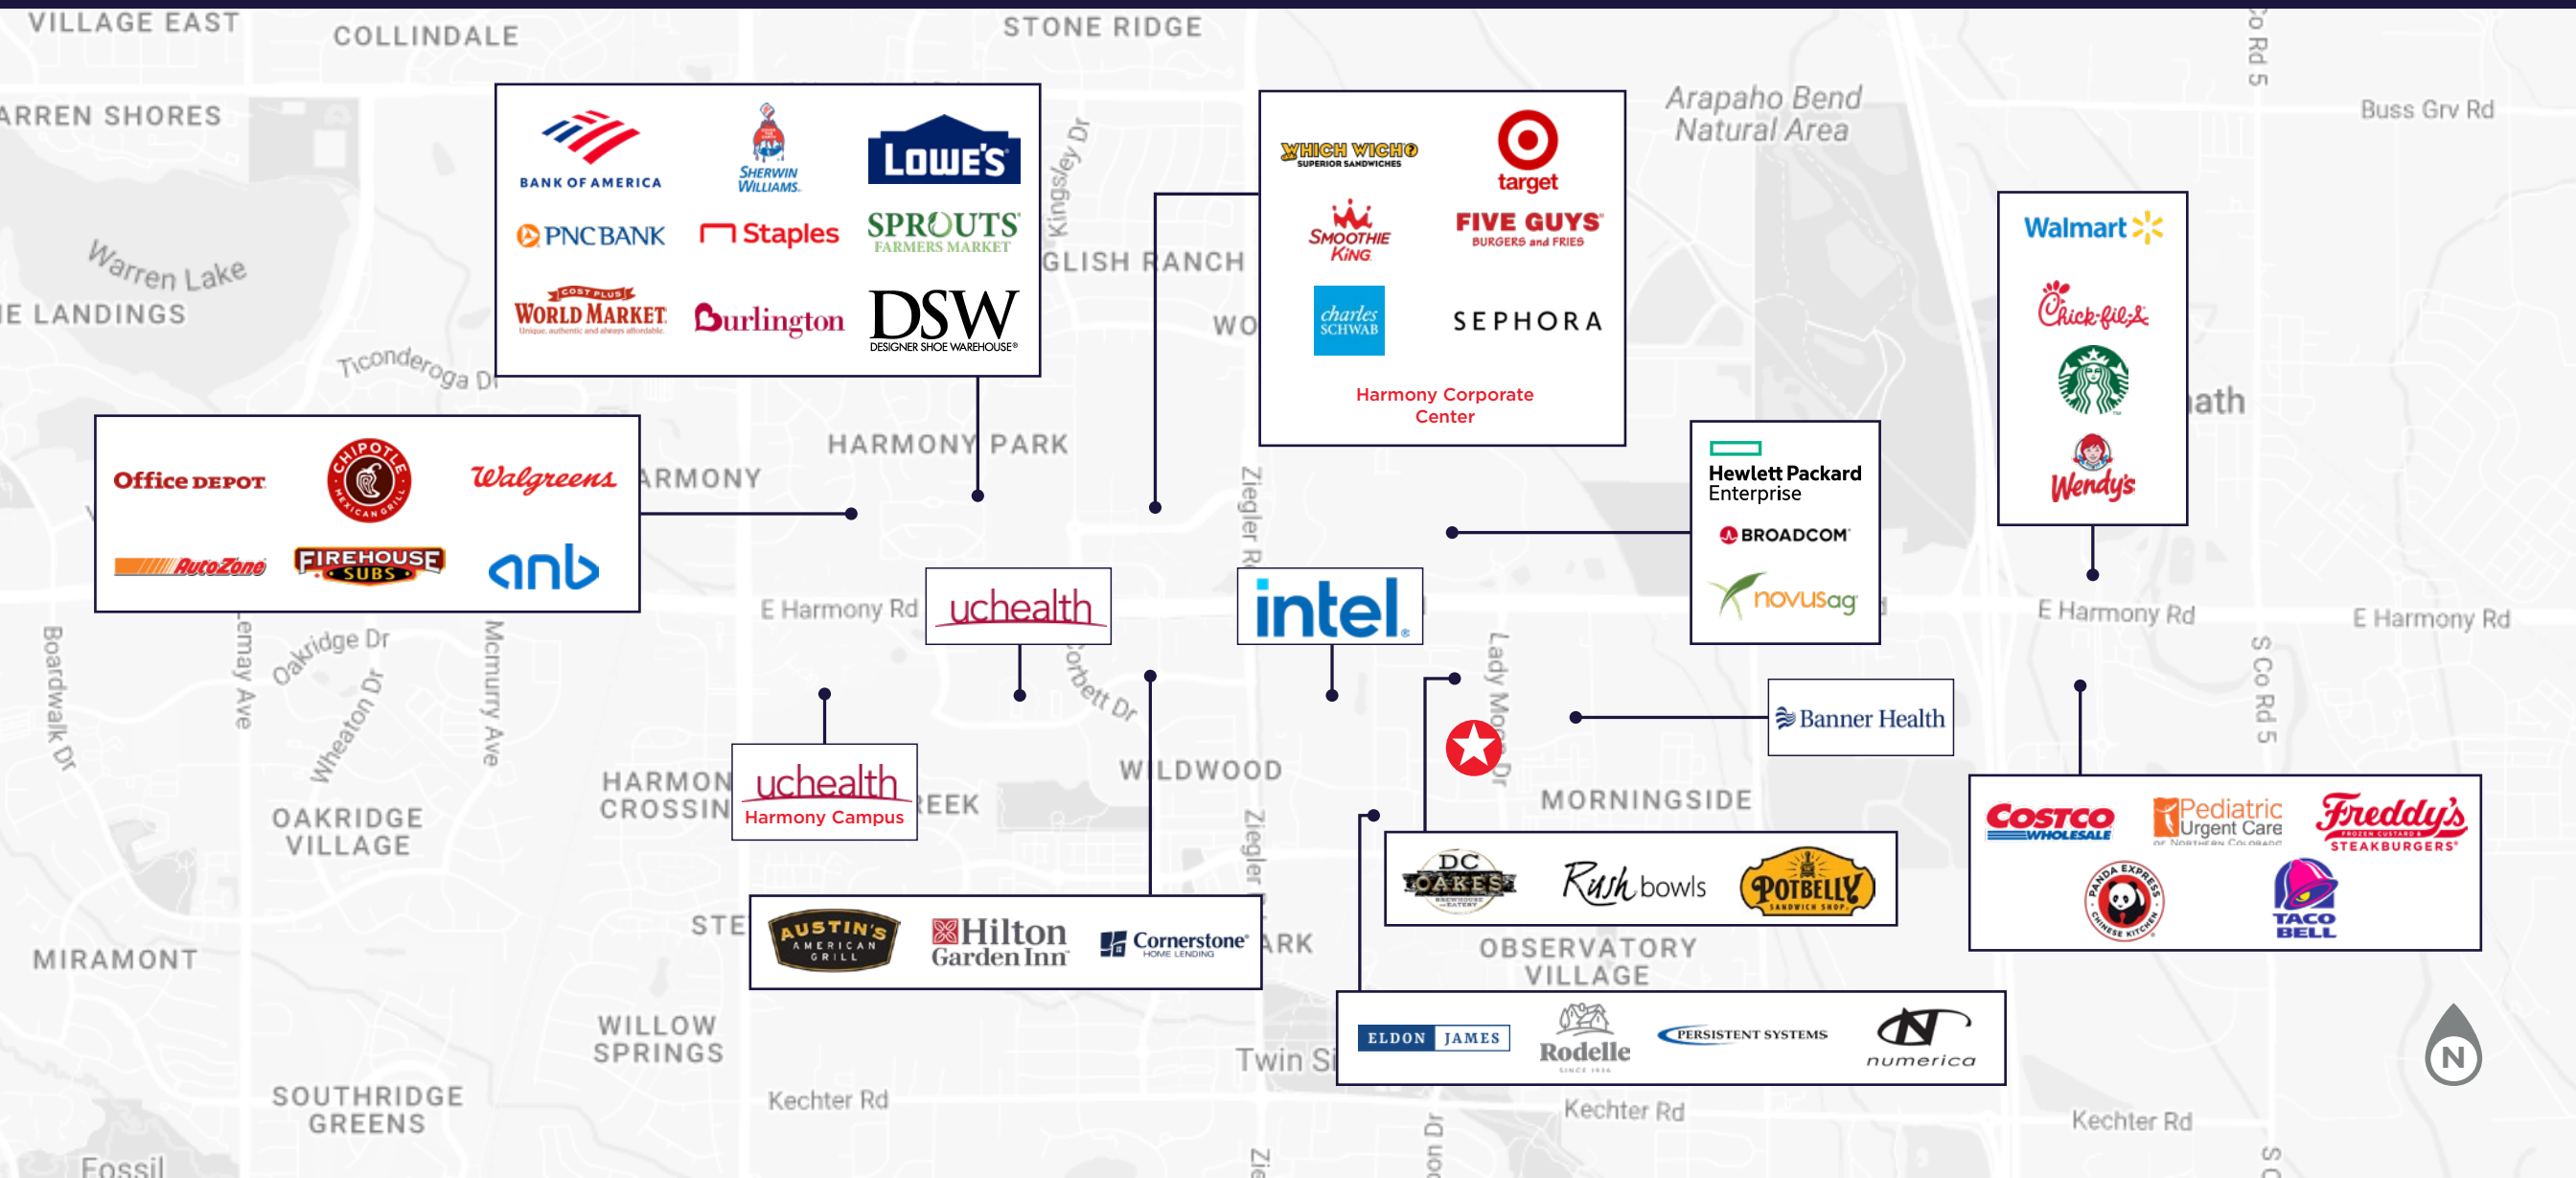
VILLAGE EAST
COLLINDALE
STONE RIDGE
ARREN SHORES
Warren Lake
E LANDINGS
Ticonderoga Dr
Arapaho Bend Natural Area
Buss Grv Rd
Co Rd 5

BANK OF AMERICA
SHERWIN WILLIAMS
LOWE'S
PNC BANK
Staples
SPROUTS FARMERS MARKET
COST PLUS WORLD MARKET Unique, authentic and always affordable.
Burlington
DSW DESIGNER SHOE WAREHOUSE®

Kingsley Dr
GLISH RANCH
WO

WHICH WICH SUPERIOR SANDWICHES
target
SMOOTHIE KING
FIVE GUYS BURGERS and FRIES
charles SCHWAB
SEPHORA
Harmony Corporate Center

Walmart
Chick-fil-A
Wendy's
ath

Office DEPOT
CHIPOTLE MEXICAN GRILL
Walgreens
AutoZone
FIREHOUSE SUBS
anb

HARMONY PARK
ARMONY
Ziegler Rd

Hewlett Packard Enterprise
BROADCOM
novusag

E Harmony Rd
uchealth
intel.
E Harmony Rd
E Harmony Rd
S Co Rd 5

Boardwalk Dr
Lemay Ave
Oakridge Dr
Wheaton Dr
Mcmurry Ave
Corbett Dr
Lady Moon Dr

Banner Health

OAKRIDGE VILLAGE
HARMON CROSSIN
uchealth Harmony Campus
REEK
WILDWOOD
MORNINGSIDE
Ziegler

DC OAKES BREWHOUSE & EATERY
Rush bowls
POTBELLY SANDWICH SHOP

COSTCO WHOLESALE
Pediatric Urgent Care OF NORTHERN COLORADO
Freddy's FROZEN CUSTARD & STEAKBURGERS
PANDA EXPRESS CHINESE KITCHEN
TACO BELL

MIRAMONT
STE
AUSTIN'S AMERICAN GRILL
Hilton Garden Inn
Cornerstone HOME LENDING
ARK
OBSERVATORY VILLAGE

ELDON JAMES
Rodelle SINCE 1934
PERSISTENT SYSTEMS
numerica

WILLOW SPRINGS
SOUTHRIDGE GREENS
Kechter Rd
Twin Si
Kechter Rd
Kechter Rd
Fossil
N